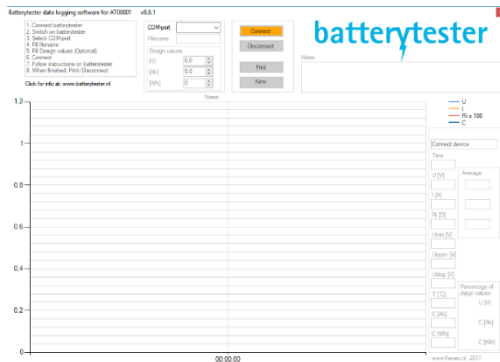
Batterytester data logging software for AT0000? v8.8.1

1. Connect batterytester
2. Switch on batterytester
3. Select COMport
4. Fill filename
5. Fill Design values (Optional)
6. Connect
7. Follow instructions on batterytester
8. When finished: Print/Disconnect

Click for info at: www.batterytester.nl

COMport

Filename

Design values
[V] 0.0
[Ah] 0.0
[Wh] 0

Connect
Disconnect
Print
New

batterytester

Notes

Name

1.2
1
0.8
0.6
0.4
0.2
0

00:00:00

U
I
Ri x 100
C

Connect device
Time
U [V]
I [A]
Ri [Ω]
Umin [V]
Ustart [V]
Ustop [V]
T [°C]
C [Ah]
C [Wh]

Average

Percentage of design values
U [V]
C [Ah]
C [Wh]

www.fremo.nl 2017